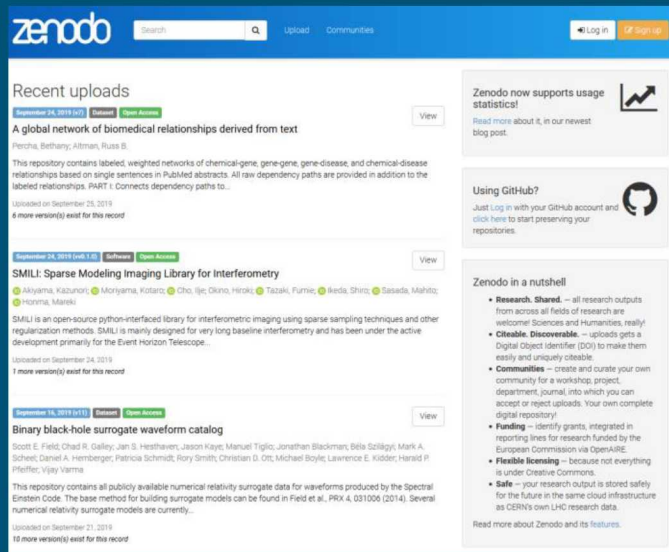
zenodo

Search

Upload Communities

Log in Sign up

Recent uploads

September 24, 2019 (v7) Dataset Open Access

View

A global network of biomedical relationships derived from text

Percha, Bethany; Altman, Russ B.

This repository contains labeled, weighted networks of chemical-gene, gene-gene, gene-disease, and chemical-disease relationships based on single sentences in PubMed abstracts. All raw dependency paths are provided in addition to the labeled relationships. PART I: Connects dependency paths to...

Uploaded on September 25, 2019

6 more version(s) exist for this record

September 24, 2019 (ver 1.0) Software Open Access

View

SMILI: Sparse Modeling Imaging Library for Interferometry

Akiyama, Kazunori; Moriyama, Kotaro; Cho, Ilje; Okino, Hiroki; Tazaki, Fumie; Ikeda, Shiro; Sasada, Mahito; Honma, Mareki

SMILI is an open-source python-interfaced library for interferometric imaging using sparse sampling techniques and other regularization methods. SMILI is mainly designed for very long baseline interferometry and has been under the active development primarily for the Event Horizon Telescope...

Uploaded on September 24, 2019

1 more version(s) exist for this record

September 16, 2019 (v11) Dataset Open Access

View

Binary black-hole surrogate waveform catalog

Scott E. Field; Chad R. Galley; Jan S. Hesthaven; Jason Kaye; Manuel Tiglio; Jonathan Blackman; Béla Szilágyi; Mark A. Scheel; Daniel A. Hemberger; Patricia Schmidt; Rory Smith; Christian D. Ott; Michael Boyle; Lawrence E. Kidder; Harald P. Pfeiffer; Vijay Varma

This repository contains all publicly available numerical relativity surrogate data for waveforms produced by the Spectral Einstein Code. The base method for building surrogate models can be found in Field et al., PRX 4, 031006 (2014). Several numerical relativity surrogate models are currently...

Uploaded on September 21, 2019

10 more version(s) exist for this record

Zenodo now supports usage statistics!

Read more about it, in our newest blog post.

Using GitHub?

Just Log in with your GitHub account and click here to start preserving your repositories.

Zenodo in a nutshell

• Research. Shared. — all research outputs from across all fields of research are welcome! Sciences and Humanities, really!
• Citeable. Discoverable. — uploads gets a Digital Object Identifier (DOI) to make them easily and uniquely citeable.
• Communities — create and curate your own community for a workshop, project, department, journal, into which you can accept or reject uploads. Your own complete digital repository!
• Funding — identify grants, integrated in reporting lines for research funded by the European Commission via OpenAIRE.
• Flexible licensing — because not everything is under Creative Commons.
• Safe — your research output is stored safely for the future in the same cloud infrastructure as CERN's own LHC research data.

Read more about Zenodo and its features.